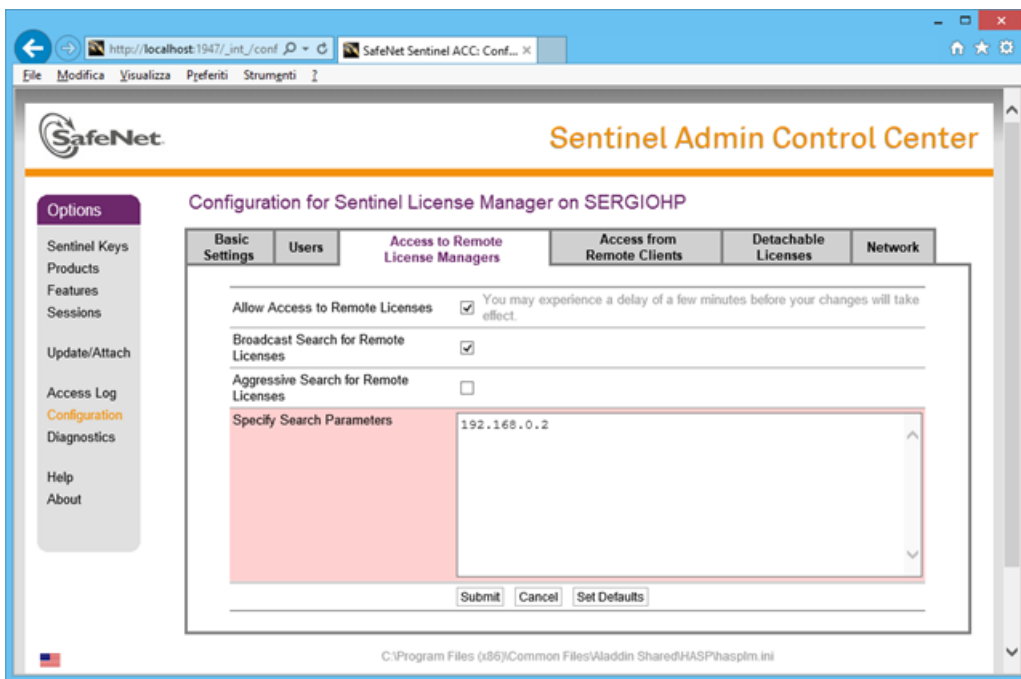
http://localhost:1947/_int_/conf
SafeNet Sentinel ACC: Conf... ×

File Modifica Visualizza Preferiti Strumenti ?

SafeNet

Sentinel Admin Control Center

Options

Sentinel Keys
Products
Features
Sessions

Update/Attach

Access Log
Configuration
Diagnostics

Help
About

Configuration for Sentinel License Manager on SERGIOHP

Basic Settings | Users | Access to Remote License Managers | Access from Remote Clients | Detachable Licenses | Network

Allow Access to Remote Licenses ☑ You may experience a delay of a few minutes before your changes will take effect.

Broadcast Search for Remote Licenses ☑

Aggressive Search for Remote Licenses ☐

Specify Search Parameters
192.168.0.2

Submit Cancel Set Defaults

C:\Program Files (x86)\Common Files\Aladdin Shared\HASP\hasplm.ini